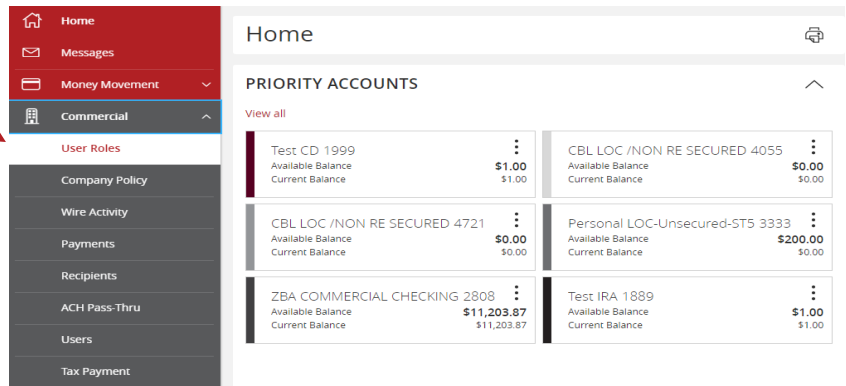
Home
Messages
Money Movement
Commercial
User Roles
Company Policy
Wire Activity
Payments
Recipients
ACH Pass-Thru
Users
Tax Payment

Home

PRIORITY ACCOUNTS
View all

Test CD 1999
Available Balance $1.00
Current Balance $1.00

CBL LOC /NON RE SECURED 4055
Available Balance $0.00
Current Balance $0.00

CBL LOC /NON RE SECURED 4721
Available Balance $0.00
Current Balance $0.00

Personal LOC-Unsecured-ST5 3333
Available Balance $200.00
Current Balance $0.00

ZBA COMMERCIAL CHECKING 2808
Available Balance $11,203.87
Current Balance $11,203.87

Test IRA 1889
Available Balance $1.00
Current Balance $1.00